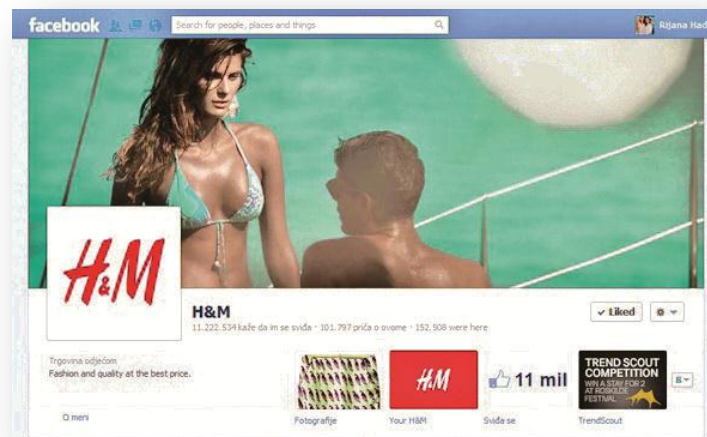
facebook

Search for people, places and things

Rijana Had

H&M

H&M

11.222.534 kaže da im se sviđa · 101.797 priča o ovome · 152.908 were here

✓ Liked

Trgovina odjećom

Fashion and quality at the best price.

H&M

11 mil

TREND SCOUT COMPETITION WIN A STAY FOR 2 AT ROSKILDE FESTIVAL

8

O meni

Fotografije

Your H&M

Sviđa se

TrendScout